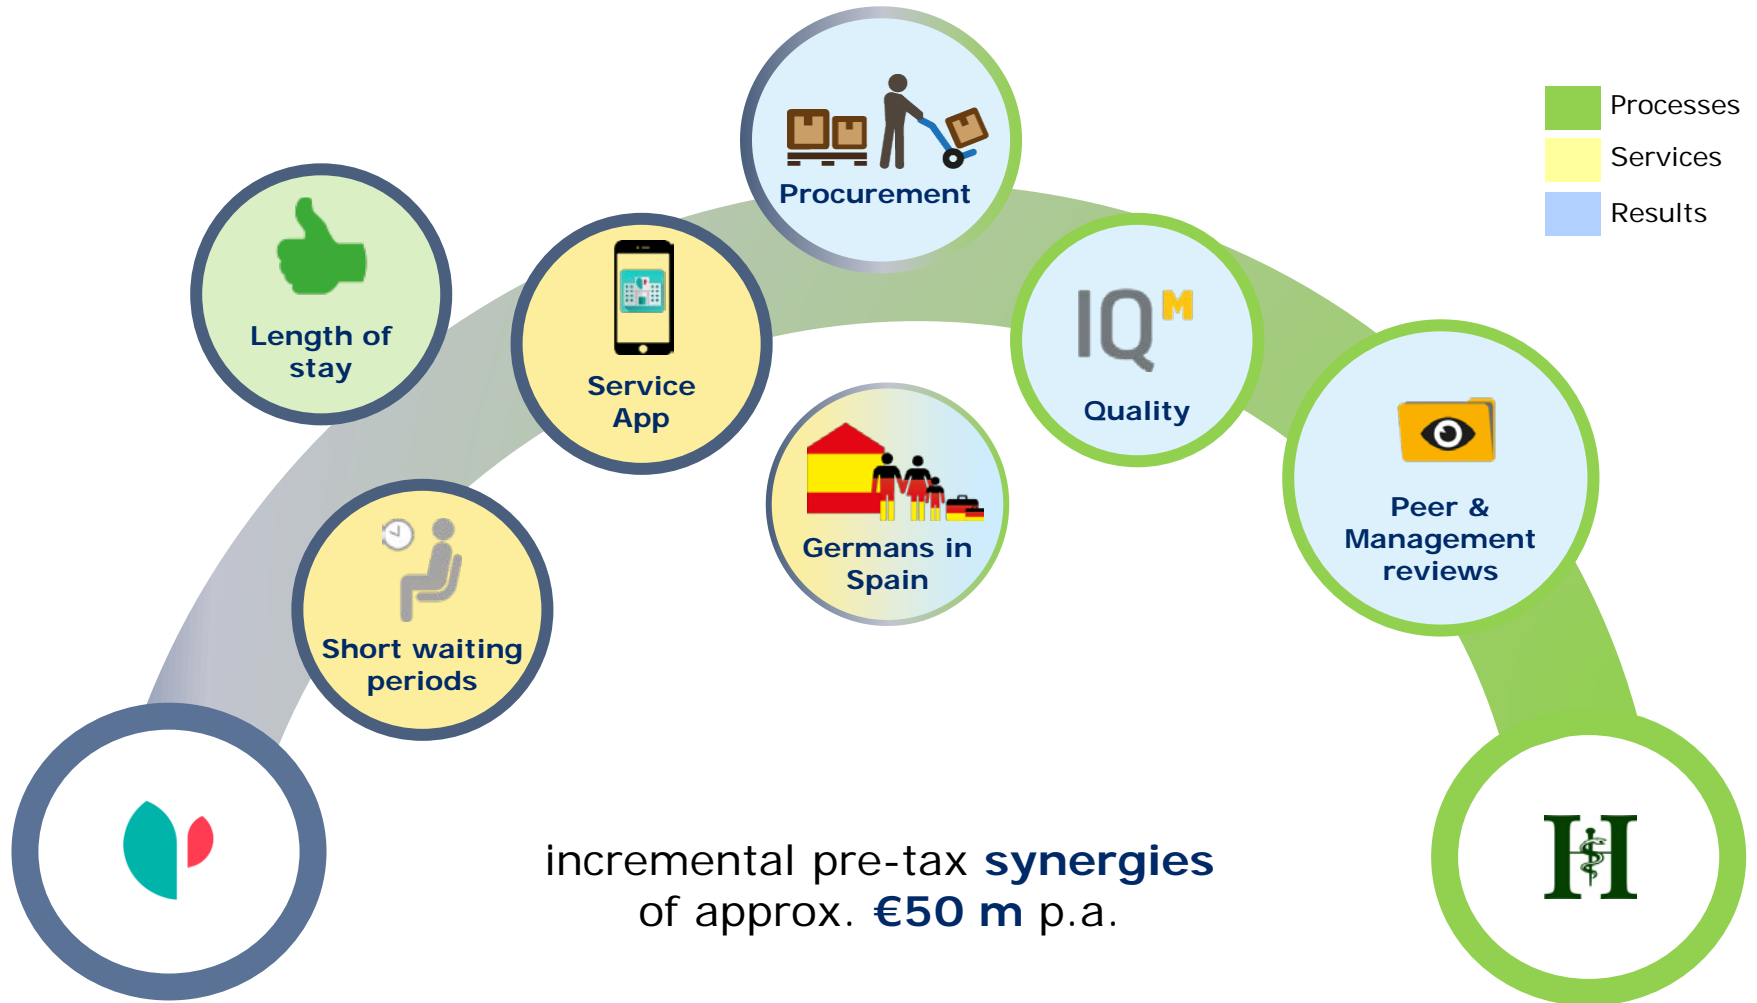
Processes
Services
Results

Length of stay

Short waiting periods

Service App

Procurement

Germans in Spain

IQ$^M$

Quality

Peer & Management reviews

incremental pre-tax **synergies** of approx. **€50 m** p.a.